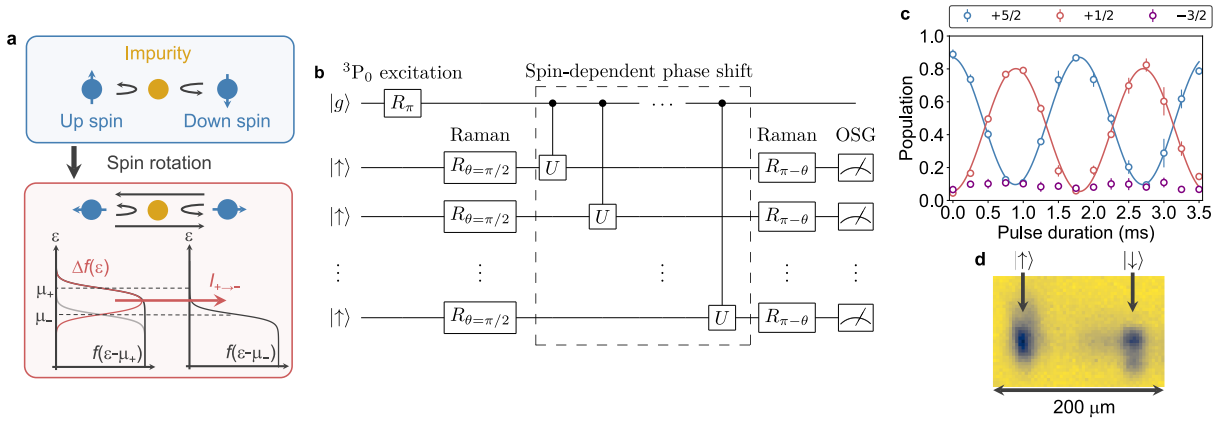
a

Impurity

Up spin

Down spin

Spin rotation

ε

ε

$\Delta f(\varepsilon)$

$I_{+\rightarrow-}$

$\mu_+$

$\mu_-$

$f(\varepsilon-\mu_+)$

$f(\varepsilon-\mu_-)$

b

$^3\mathrm{P}_0$ excitation

Spin-dependent phase shift

$|g\rangle$

$R_\pi$

Raman

Raman

OSG

$|\uparrow\rangle$

$R_{\theta=\pi/2}$

$U$

$R_{\pi-\theta}$

$|\uparrow\rangle$

$R_{\theta=\pi/2}$

$U$

$R_{\pi-\theta}$

$|\uparrow\rangle$

$R_{\theta=\pi/2}$

$U$

$R_{\pi-\theta}$

c

+5/2

+1/2

−3/2

Population

1.0

0.8

0.6

0.4

0.2

0.0

0.0

0.5

1.0

1.5

2.0

2.5

3.0

3.5

Pulse duration (ms)

d

$|\uparrow\rangle$

$|\downarrow\rangle$

200 μm